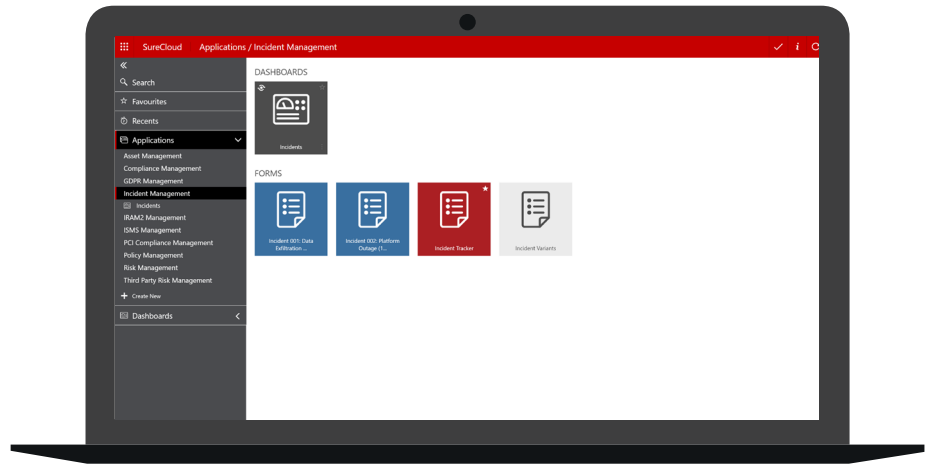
SureCloud Applications / Incident Management

«
Search
Favourites
Recents
Applications
Asset Management
Compliance Management
GDPR Management
Incident Management
Incidents
IRAM2 Management
ISMS Management
PCI Compliance Management
Policy Management
Risk Management
Third Party Risk Management
+ Create New
Dashboards

DASHBOARDS

Incidents

FORMS

Incident 001: Data Exfiltration ...

Incident 002: Platform Outage (1...

Incident Tracker

Incident Variants